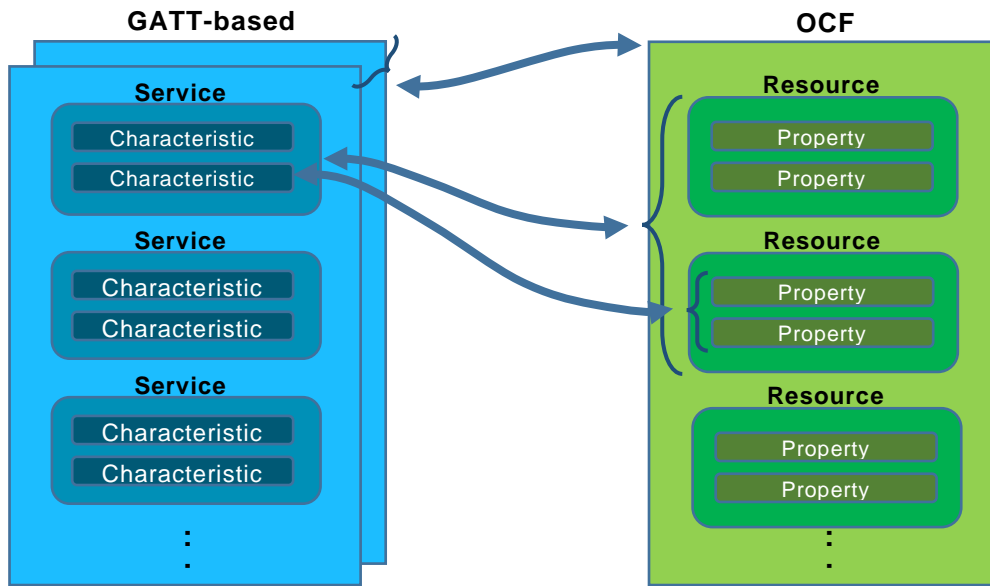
GATT-based

Service
Characteristic
Characteristic

Service
Characteristic
Characteristic

Service
Characteristic
Characteristic

:

OCF

Resource
Property
Property

Resource
Property
Property

Resource
Property
Property

: